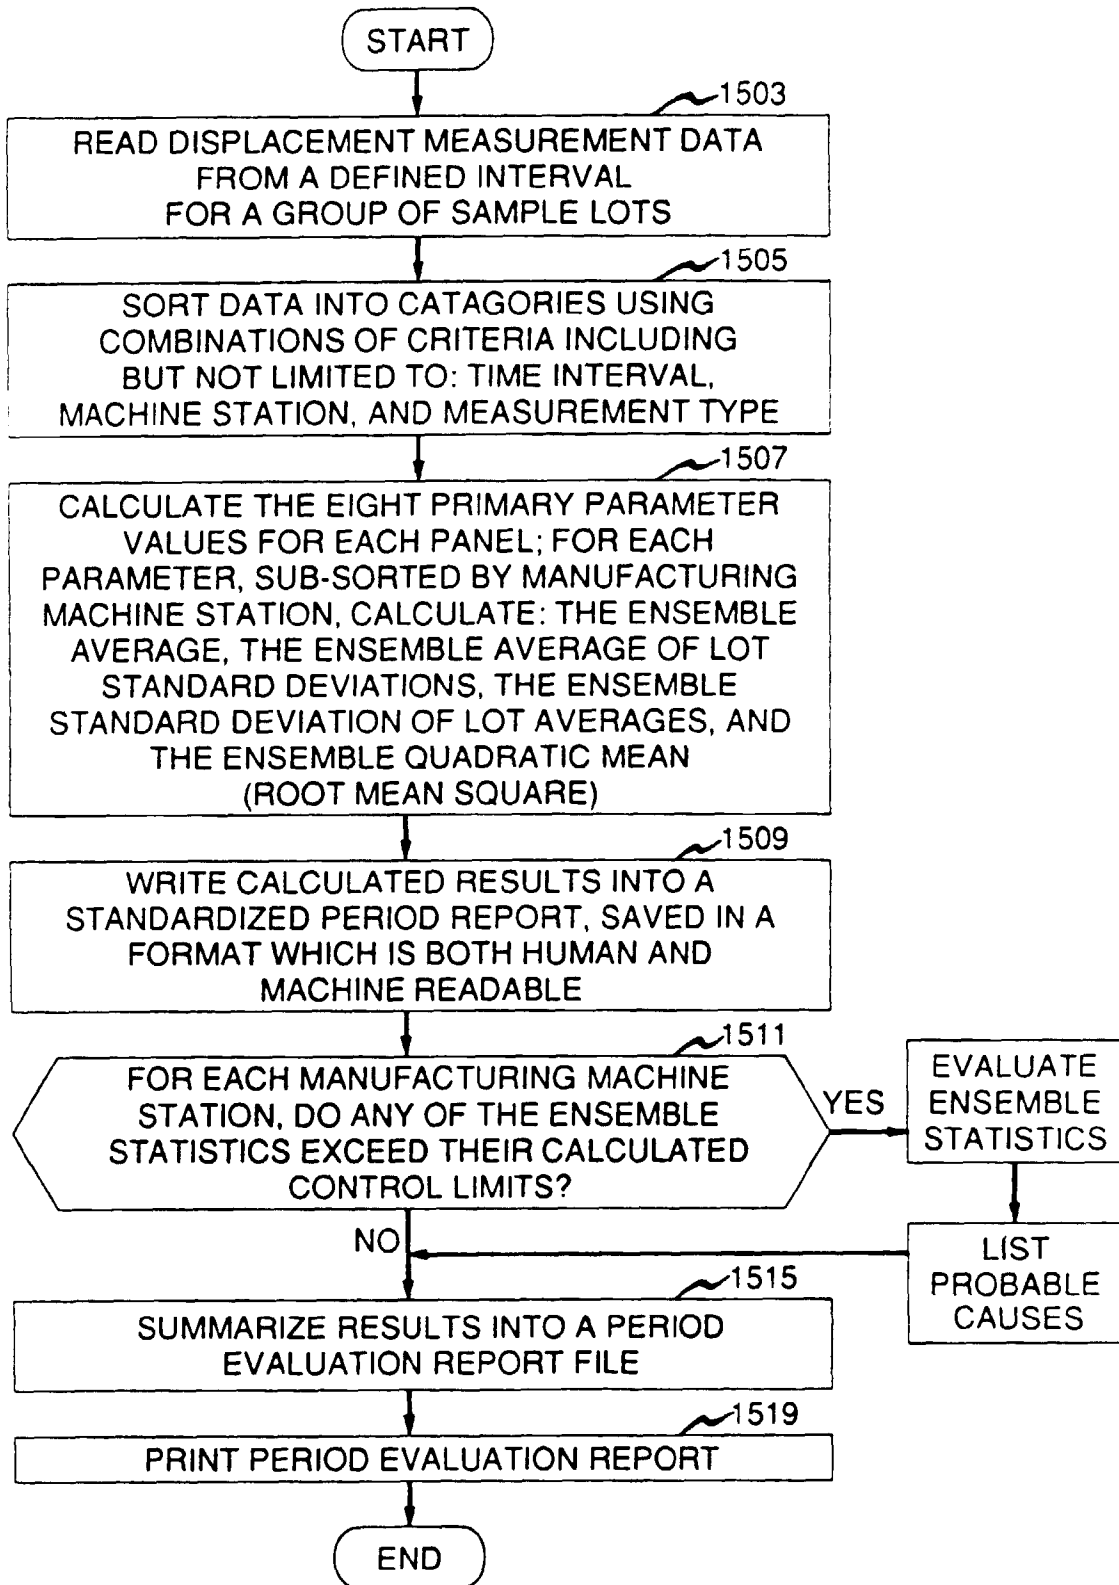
START

1503

READ DISPLACEMENT MEASUREMENT DATA FROM A DEFINED INTERVAL FOR A GROUP OF SAMPLE LOTS

1505

SORT DATA INTO CATAGORIES USING COMBINATIONS OF CRITERIA INCLUDING BUT NOT LIMITED TO: TIME INTERVAL, MACHINE STATION, AND MEASUREMENT TYPE

1507

CALCULATE THE EIGHT PRIMARY PARAMETER VALUES FOR EACH PANEL; FOR EACH PARAMETER, SUB-SORTED BY MANUFACTURING MACHINE STATION, CALCULATE: THE ENSEMBLE AVERAGE, THE ENSEMBLE AVERAGE OF LOT STANDARD DEVIATIONS, THE ENSEMBLE STANDARD DEVIATION OF LOT AVERAGES, AND THE ENSEMBLE QUADRATIC MEAN (ROOT MEAN SQUARE)

1509

WRITE CALCULATED RESULTS INTO A STANDARDIZED PERIOD REPORT, SAVED IN A FORMAT WHICH IS BOTH HUMAN AND MACHINE READABLE

1511

FOR EACH MANUFACTURING MACHINE STATION, DO ANY OF THE ENSEMBLE STATISTICS EXCEED THEIR CALCULATED CONTROL LIMITS?

YES

EVALUATE ENSEMBLE STATISTICS

LIST PROBABLE CAUSES

NO

1515

SUMMARIZE RESULTS INTO A PERIOD EVALUATION REPORT FILE

1519

PRINT PERIOD EVALUATION REPORT

END